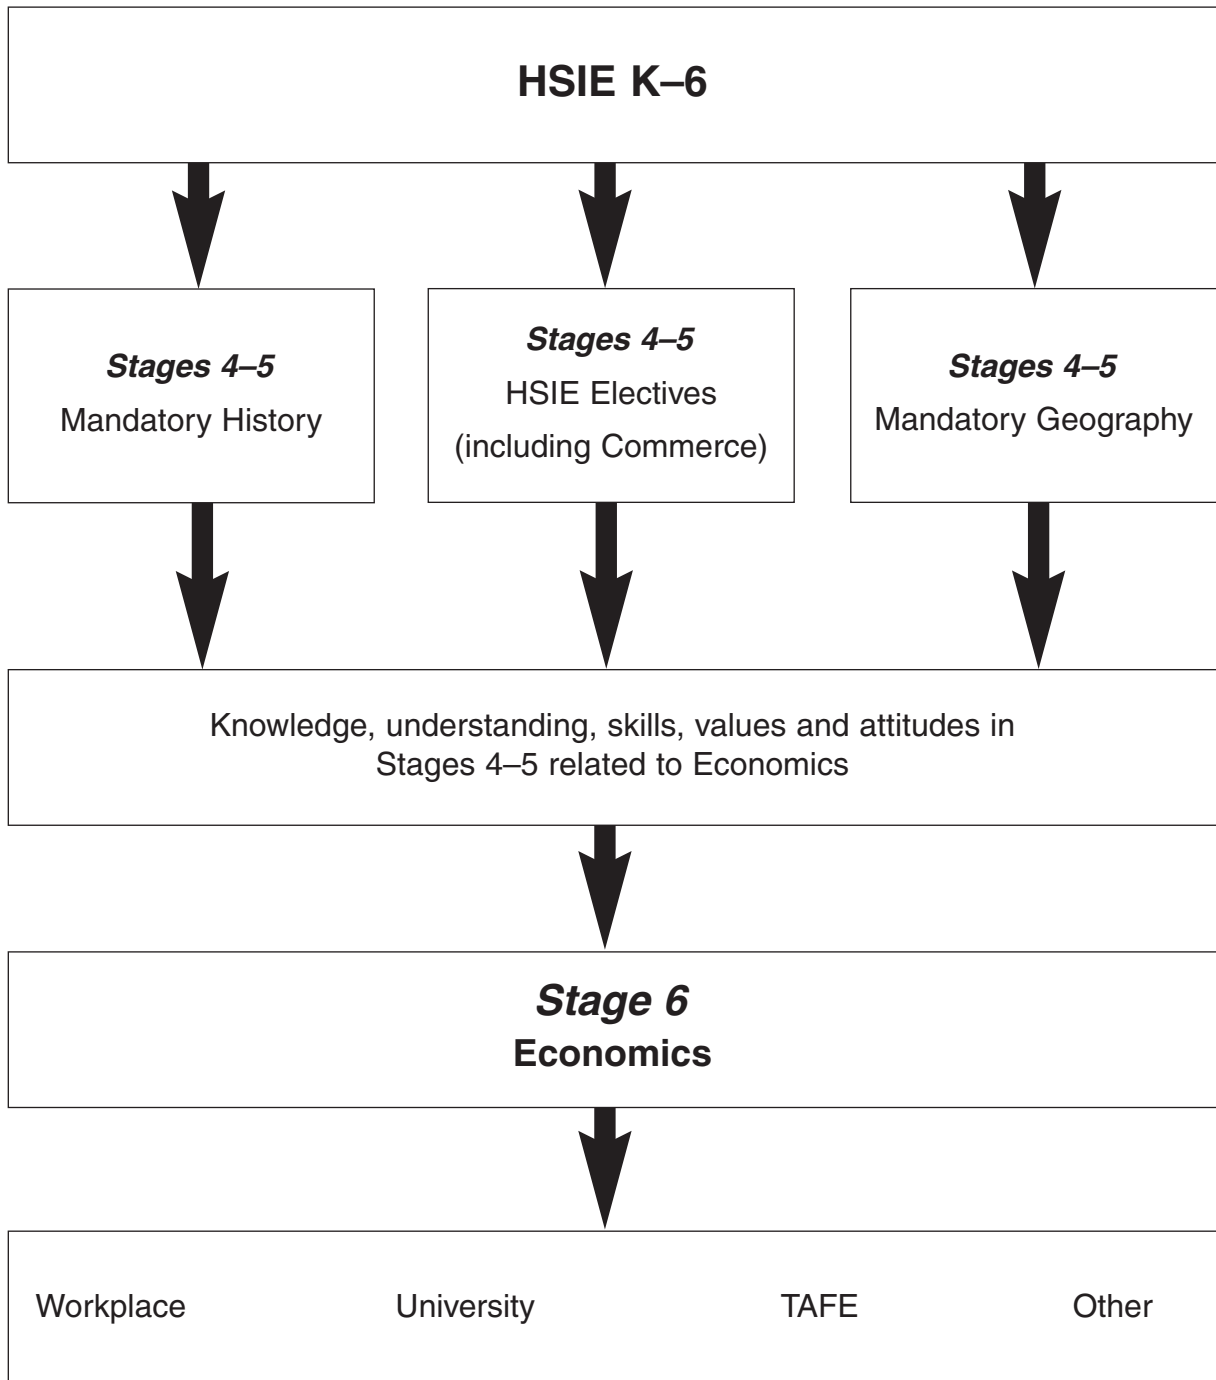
HSIE K–6

Stages 4–5
Mandatory History

Stages 4–5
HSIE Electives
(including Commerce)

Stages 4–5
Mandatory Geography

Knowledge, understanding, skills, values and attitudes in Stages 4–5 related to Economics

Stage 6
Economics

Workplace

University

TAFE

Other